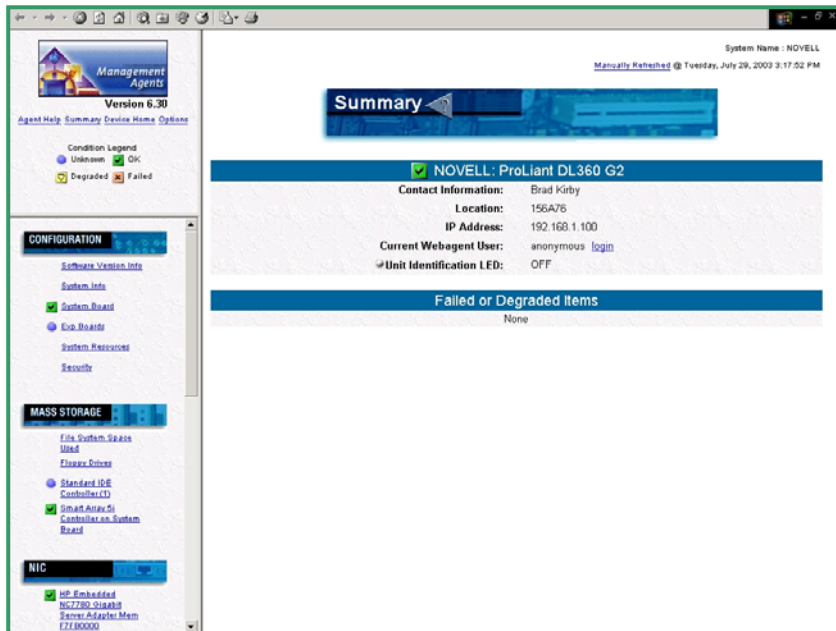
Management Agents
Version 6.30
Agent Help Summary Device Home Options

Condition Legend
Unknown OK
Degraded Failed

CONFIGURATION
Software Version Info
System Info
System Board
Exp Boards
System Resources
Security

MASS STORAGE
File System Space Used
Floppy Drives
Standard IDE Controller (1)
Smart Array 5i Controller on System Board

NIC
HP Embedded NC7780 Gigabit Server Adapter Mem F7FB0000

System Name : NOVELL
Manually Refreshed @ Tuesday, July 29, 2003 3:17:52 PM

Summary

NOVELL: ProLiant DL360 G2

| | |
|---|---|
| Contact Information: | Brad Kirby |
| Location: | 156A76 |
| IP Address: | 192.168.1.100 |
| Current Webagent User: | anonymous login |
| Unit Identification LED: | OFF |

Failed or Degraded Items
None